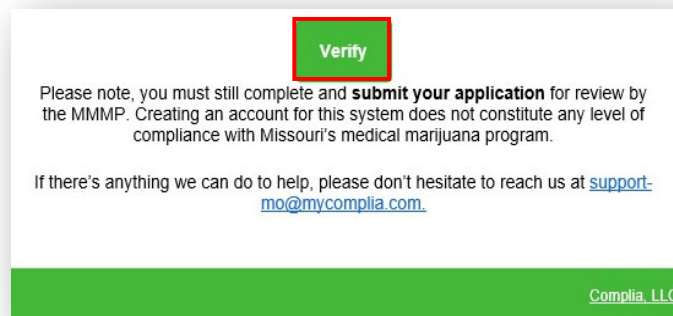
Verify

Please note, you must still complete and **submit your application** for review by the MMMP. Creating an account for this system does not constitute any level of compliance with Missouri's medical marijuana program.

If there's anything we can do to help, please don't hesitate to reach us at support-mo@mycomplia.com.

Complia, LL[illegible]